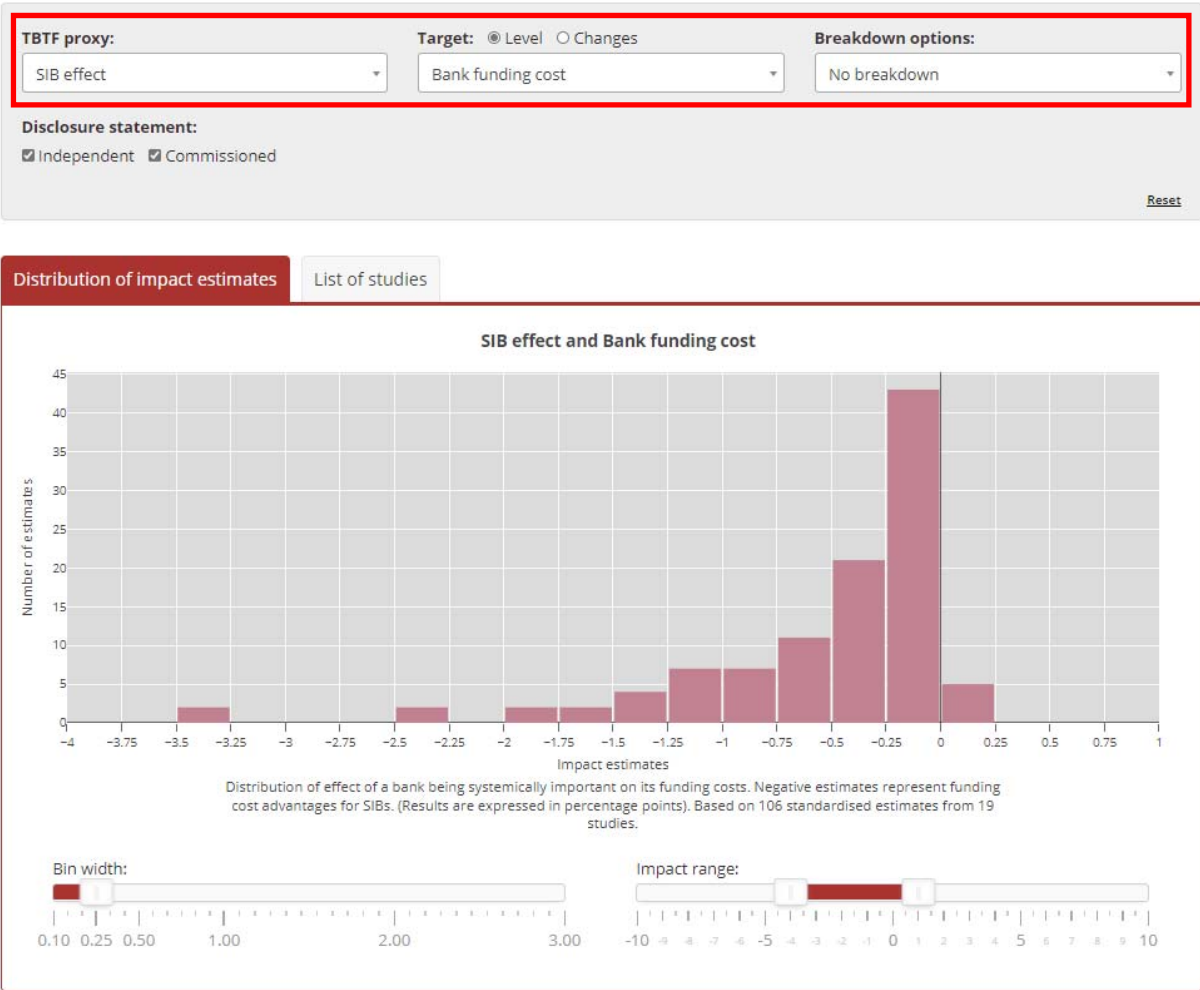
TBTF proxy:
SIB effect

Target: Level Changes
Bank funding cost

Breakdown options:
No breakdown

Disclosure statement:
Independent Commissioned

Reset

Distribution of impact estimates | List of studies

SIB effect and Bank funding cost

Number of estimates

45
40
35
30
25
20
15
10
5
0

−4 −3.75 −3.5 −3.25 −3 −2.75 −2.5 −2.25 −2 −1.75 −1.5 −1.25 −1 −0.75 −0.5 −0.25 0 0.25 0.5 0.75 1

Impact estimates

Distribution of effect of a bank being systemically important on its funding costs. Negative estimates represent funding cost advantages for SIBs. (Results are expressed in percentage points). Based on 106 standardised estimates from 19 studies.

Bin width:
0.10 0.25 0.50 1.00 2.00 3.00

Impact range:
-10 -9 -8 -7 -6 -5 -4 -3 -2 -1 0 1 2 3 4 5 6 7 8 9 10